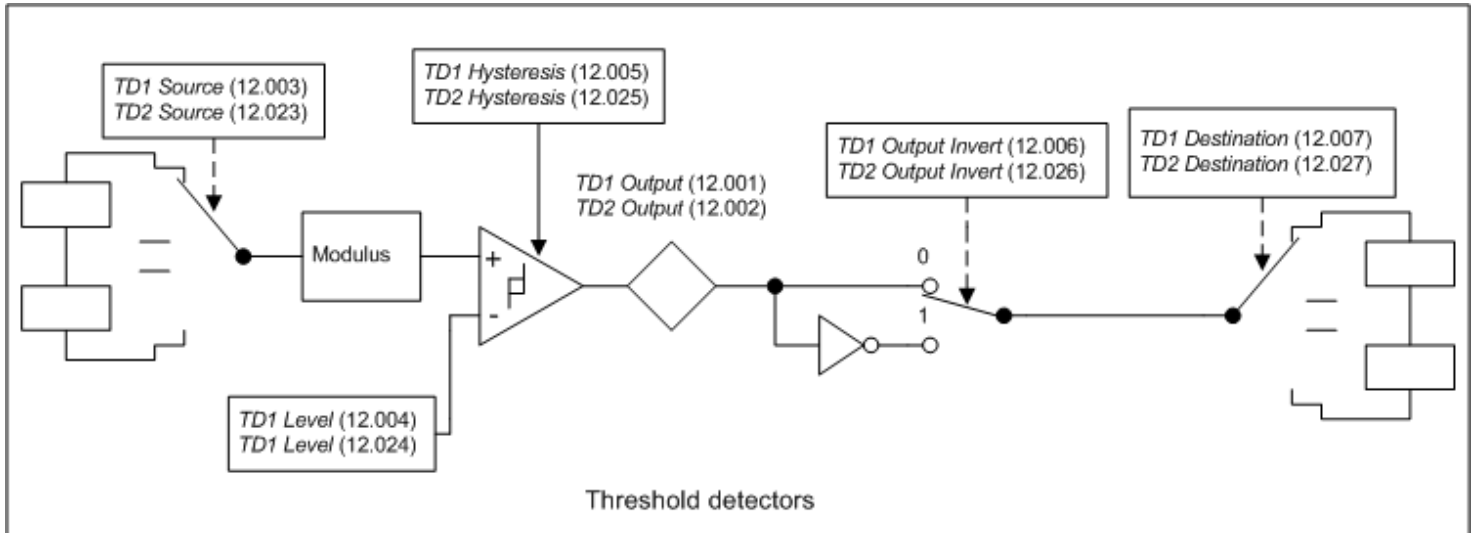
TD1 Source (12.003)
TD2 Source (12.023)

TD1 Hysteresis (12.005)
TD2 Hysteresis (12.025)

Modulus

+
-

TD1 Output (12.001)
TD2 Output (12.002)

TD1 Output Invert (12.006)
TD2 Output Invert (12.026)

0
1

TD1 Destination (12.007)
TD2 Destination (12.027)

TD1 Level (12.004)
TD1 Level (12.024)

Threshold detectors